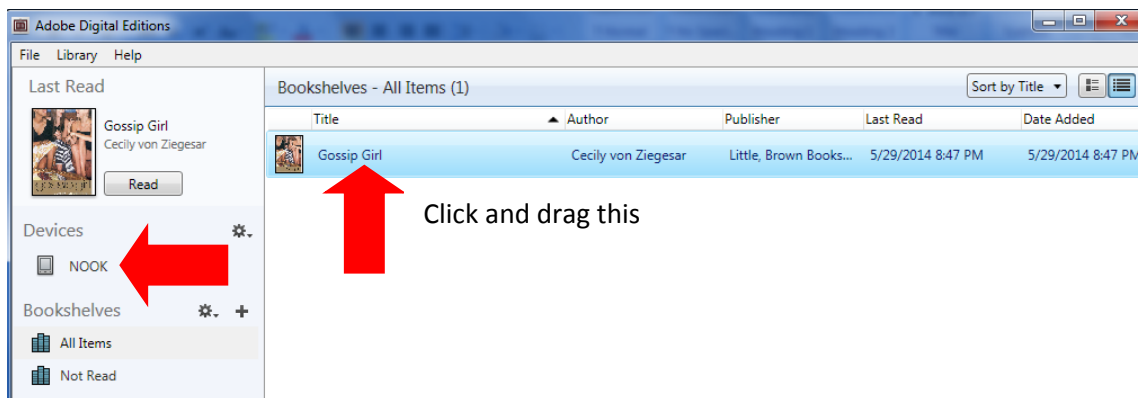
Adobe Digital Editions

File Library Help

Last Read

Gossip Girl
Cecily von Ziegesar

Read

Devices

NOOK

Bookshelves

All Items

Not Read

Bookshelves - All Items (1)

Sort by Title

| Title | Author | Publisher | Last Read | Date Added |
|---|---|---|---|---|
| Gossip Girl | Cecily von Ziegesar | Little, Brown Books... | 5/29/2014 8:47 PM | 5/29/2014 8:47 PM |

Click and drag this